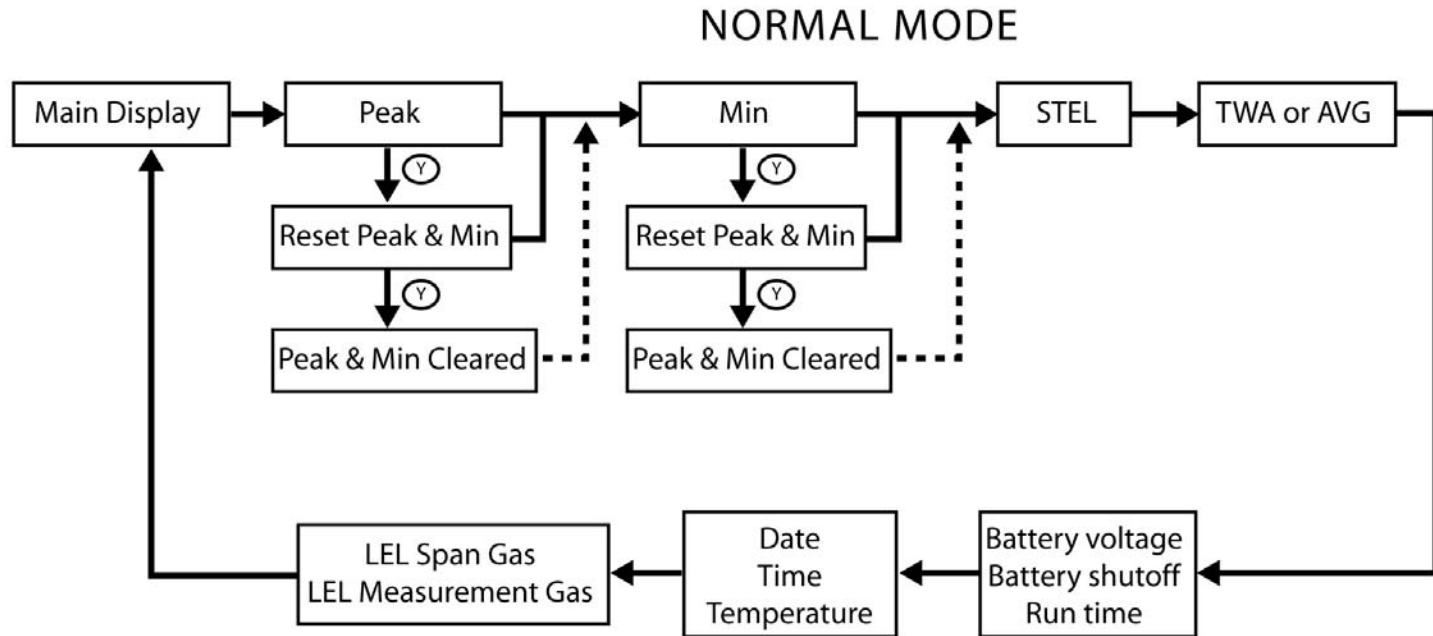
NORMAL MODE

Main Display

Peak

Y

Reset Peak & Min

Y

Peak & Min Cleared

Min

Y

Reset Peak & Min

Y

Peak & Min Cleared

STEL

TWA or AVG

Battery voltage
Battery shutoff
Run time

Date
Time
Temperature

LEL Span Gas
LEL Measurement Gas